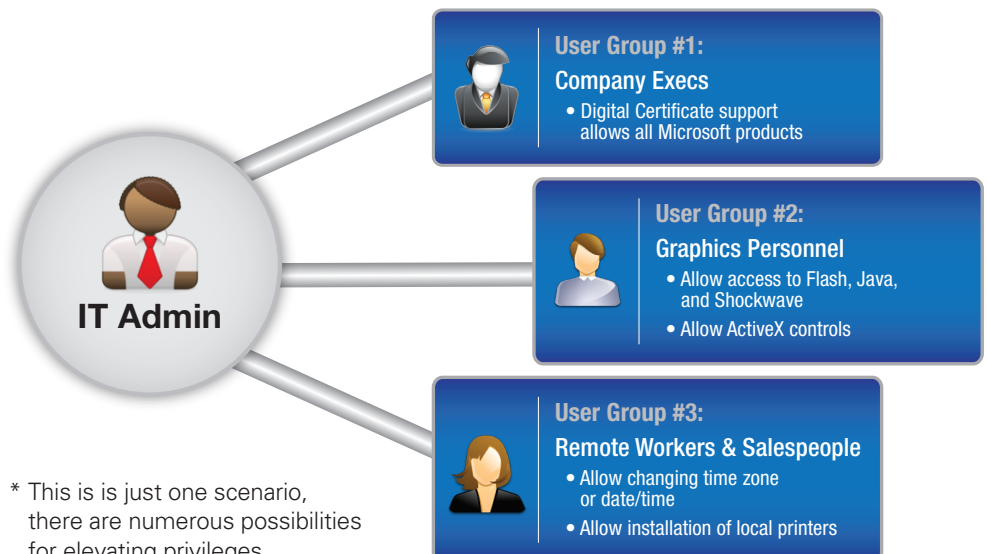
IT Admin

User Group #1:
Company Execs
• Digital Certificate support allows all Microsoft products

User Group #2:
Graphics Personnel
• Allow access to Flash, Java, and Shockwave
• Allow ActiveX controls

User Group #3:
Remote Workers & Salespeople
• Allow changing time zone or date/time
• Allow installation of local printers

* This is is just one scenario, there are numerous possibilities for elevating privileges